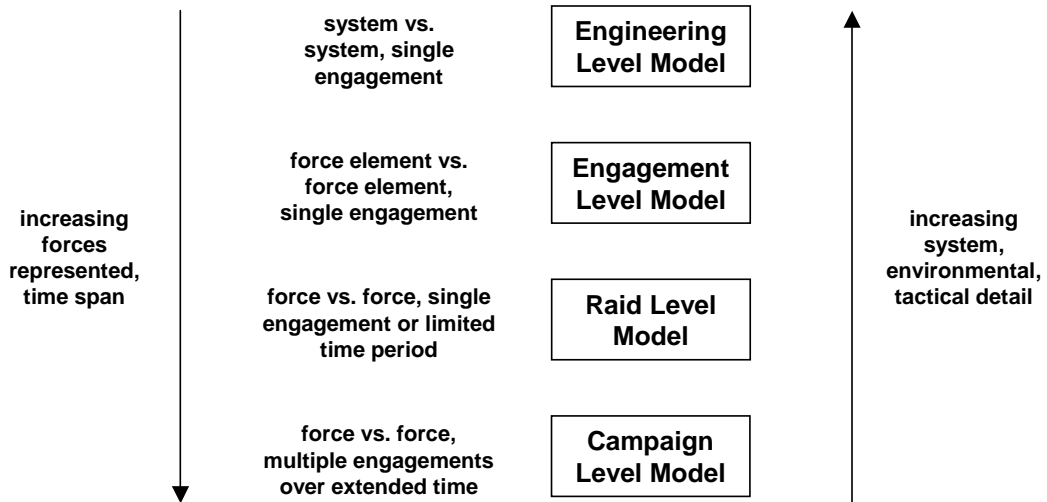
increasing forces represented, time span

system vs. system, single engagement

Engineering Level Model

force element vs. force element, single engagement

Engagement Level Model

force vs. force, single engagement or limited time period

Raid Level Model

force vs. force, multiple engagements over extended time

Campaign Level Model

increasing system, environmental, tactical detail